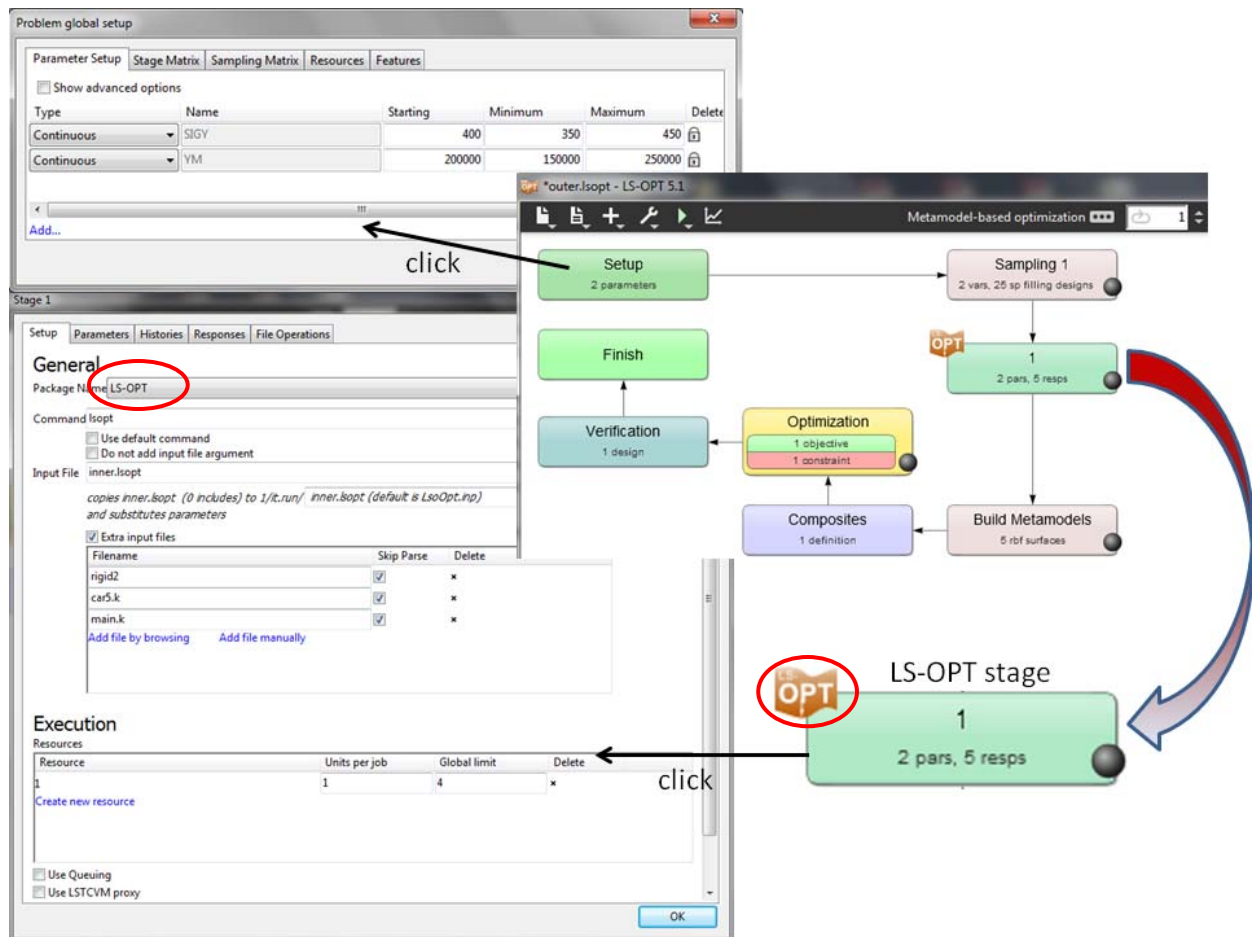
Problem global setup

Parameter Setup | Stage Matrix | Sampling Matrix | Resources | Features

Show advanced options

| Type | Name | Starting | Minimum | Maximum | Delete |
|---|---|---|---|---|---|
| Continuous | SIGY | 400 | 350 | 450 | |
| Continuous | YM | 200000 | 150000 | 250000 | |

Add...

click

*outer.lsopt - LS-OPT 5.1

Metamodel-based optimization 1

Setup
2 parameters

Sampling 1
2 vars, 25 sp filling designs

OPT
1
2 pars, 5 resps

Finish

Optimization
1 objective
1 constraint

Verification
1 design

Composites
1 definition

Build Metamodels
5 rbf surfaces

Stage 1

Setup | Parameters | Histories | Responses | File Operations

General
Package Name LS-OPT

Command lsopt
Use default command
Do not add input file argument

Input File inner.lsopt
copies inner.lsopt (0 includes) to 1/it.run/ inner.lsopt (default is LsoOpt.inp) and substitutes parameters

Extra input files

| Filename | Skip Parse | Delete |
|---|---|---|
| rigid2 | ✓ | × |
| car5.k | ✓ | × |
| main.k | ✓ | × |

Add file by browsing    Add file manually

Execution
Resources

| Resource | Units per job | Global limit | Delete |
|---|---|---|---|
| 1 | 1 | 4 | × |

Create new resource

Use Queuing
Use LSTCVM proxy

OK

click

LS-OPT stage

LS OPT

1

2 pars, 5 resps